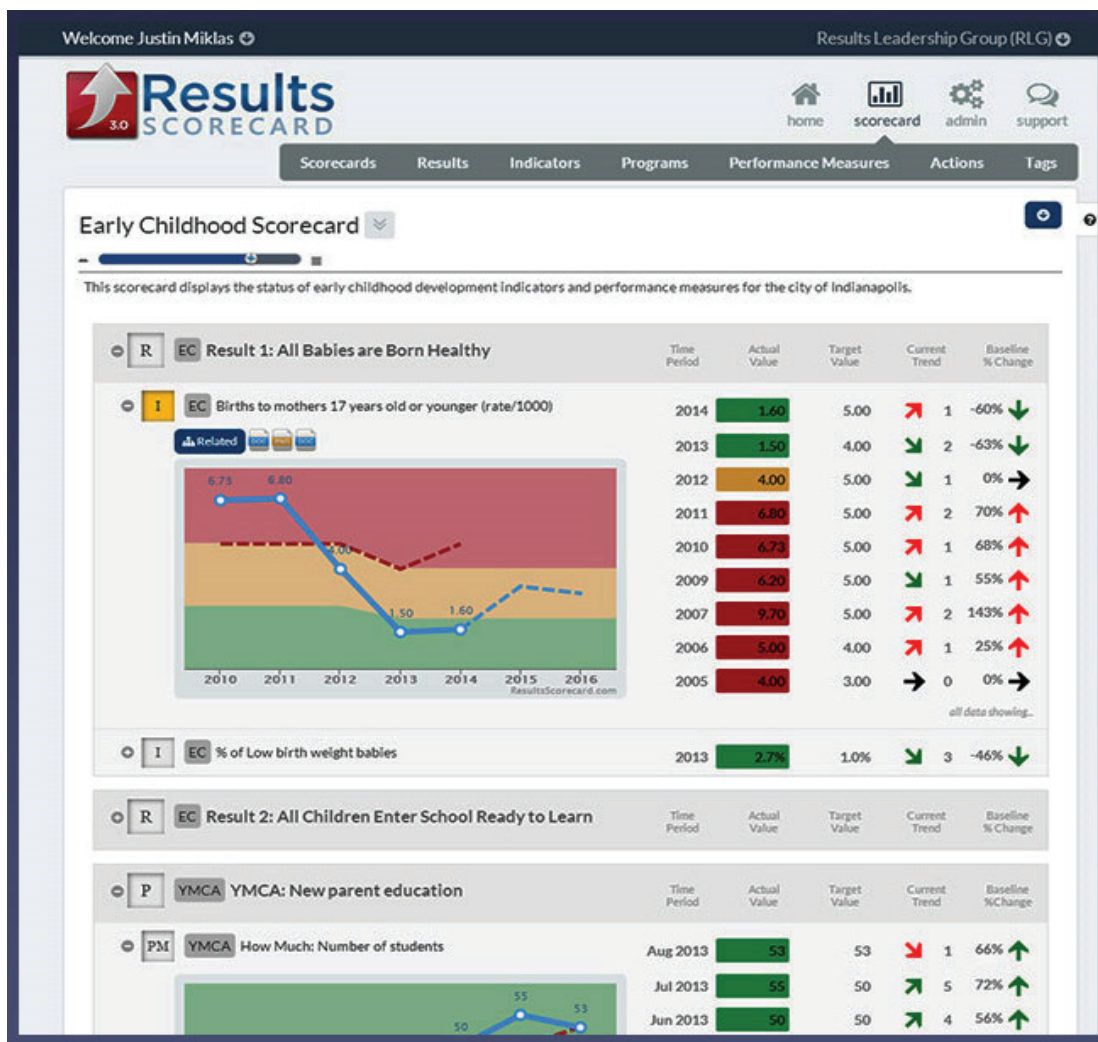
Welcome Justin Miklas

Results Leadership Group (RLG)

3.0 Results SCORECARD

home scorecard admin support

Scorecards Results Indicators Programs Performance Measures Actions Tags

Early Childhood Scorecard

This scorecard displays the status of early childhood development indicators and performance measures for the city of Indianapolis.

R EC Result 1: All Babies are Born Healthy

| | Time Period | Actual Value | Target Value | Current Trend | | Baseline % Change |
|---|---|---|---|---|---|---|
| I EC Births to mothers 17 years old or younger (rate/1000) | 2014 | 1.60 | 5.00 | | 1 | -60% |
| | 2013 | 1.50 | 4.00 | | 2 | -63% |
| | 2012 | 4.00 | 5.00 | | 1 | 0% |
| | 2011 | 6.80 | 5.00 | | 2 | 70% |
| | 2010 | 6.73 | 5.00 | | 1 | 68% |
| | 2009 | 6.20 | 5.00 | | 1 | 55% |
| | 2007 | 9.70 | 5.00 | | 2 | 143% |
| | 2006 | 5.00 | 4.00 | | 1 | 25% |
| | 2005 | 4.00 | 3.00 | | 0 | 0% |

Related

6.73 6.80 4.00 1.50 1.60

2010 2011 2012 2013 2014 2015 2016

ResultsScorecard.com

all data showing...

| I EC % of Low birth weight babies | 2013 | 2.7% | 1.0% | | 3 | -46% |
|---|---|---|---|---|---|---|

R EC Result 2: All Children Enter School Ready to Learn

Time Period Actual Value Target Value Current Trend Baseline % Change

P YMCA YMCA: New parent education

Time Period Actual Value Target Value Current Trend Baseline %Change

| PM YMCA How Much: Number of students | Aug 2013 | 53 | 53 | | 1 | 66% |
|---|---|---|---|---|---|---|
| | Jul 2013 | 55 | 50 | | 5 | 72% |
| | Jun 2013 | 50 | 50 | | 4 | 56% |

50 55 53